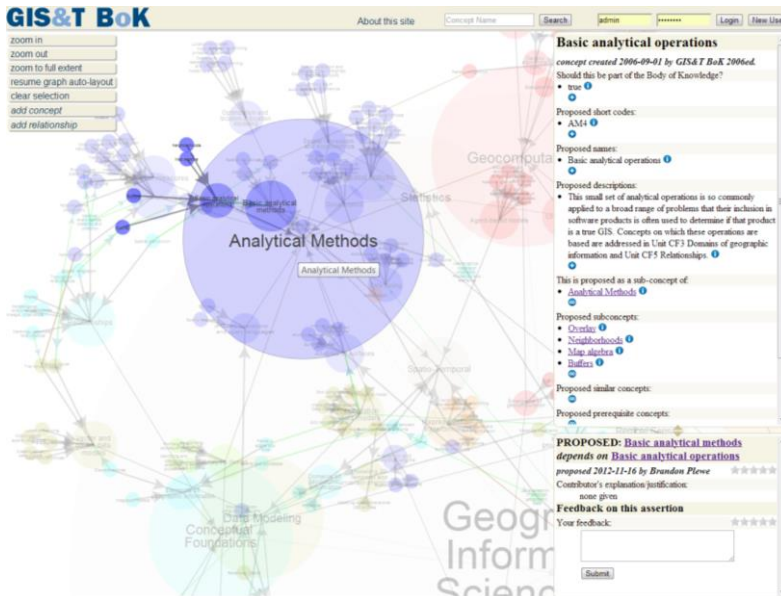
GIS&T BoK

About this site

Concept Name

Search

admin

••••••••

Login

New User

zoom in
zoom out
zoom to full extent
resume graph auto-layout
clear selection
add concept
add relationship

Analytical Methods

Analytical Methods

Basic analytical methods

Geocomputa

Statistics

Spatio-temporal

Data Modeling

Conceptual Foundations

Geog Inform Scien

Basic analytical operations

concept created 2006-09-01 by GIS&T BoK 2006ed.

Should this be part of the Body of Knowledge?
• true

Proposed short codes:
• AM4

Proposed names:
• Basic analytical operations

Proposed descriptions:
• This small set of analytical operations is so commonly applied to a broad range of problems that their inclusion in software products is often used to determine if that product is a true GIS. Concepts on which these operations are based are addressed in Unit CF3 Domains of geographic information and Unit CF5 Relationships.

This is proposed as a sub-concept of:
• Analytical Methods

Proposed subconcepts:
• Overlay
• Neighborhoods
• Map algebra
• Buffers

Proposed similar concepts:

Proposed prerequisite concepts:

PROPOSED: Basic analytical methods depends on Basic analytical operations

proposed 2012-11-16 by Brandon Plewe

Contributor's explanation/justification:
none given

Feedback on this assertion

Your feedback:

Submit